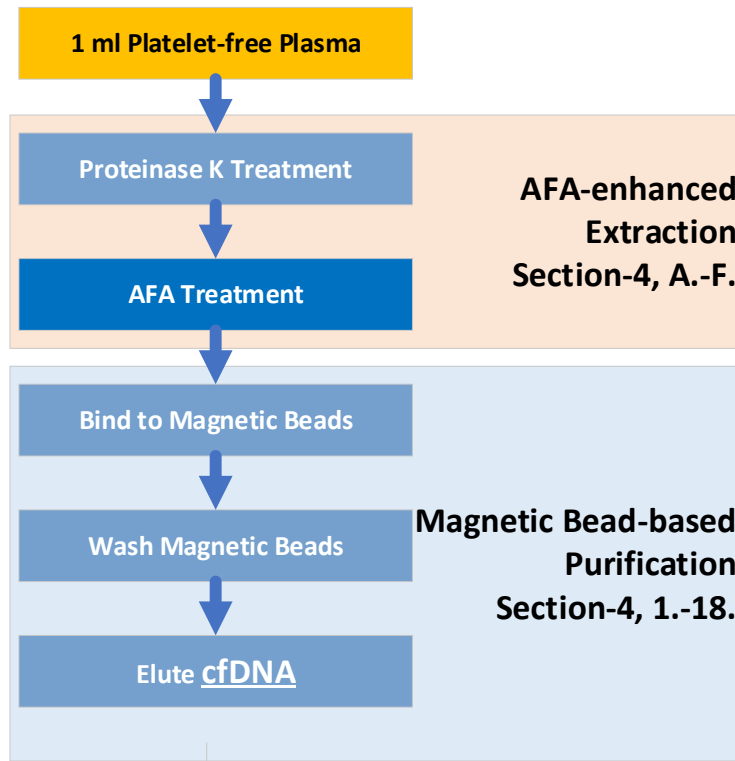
1 ml Platelet-free Plasma

Proteinase K Treatment

AFA Treatment

AFA-enhanced Extraction Section-4, A.-F.

Bind to Magnetic Beads

Wash Magnetic Beads

Elute cfDNA

Magnetic Bead-based Purification Section-4, 1.-18.